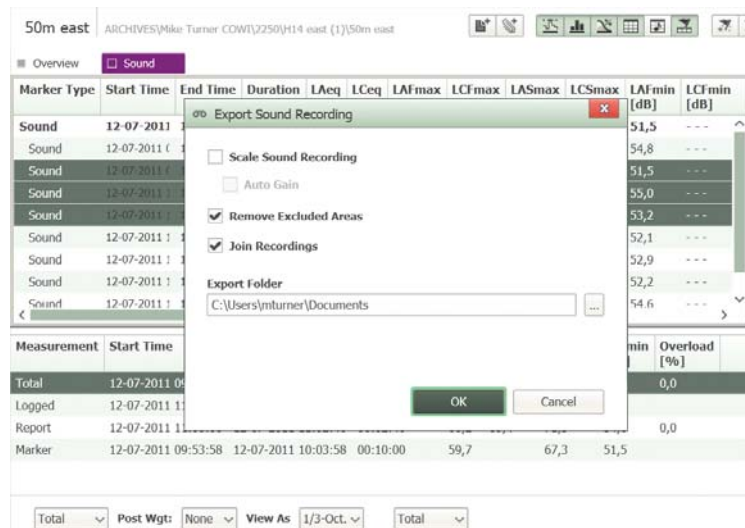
50m east ARCHIVES\Mike Turner COWI\2250\H14 east (1)\50m east

Overview Sound

| Marker Type | Start Time | End Time | Duration | LAeq | LCeq | LAFmax | LCFmax | LASmax | LCSmax | LAFmin [dB] | LCFmin [dB] |
|---|---|---|---|---|---|---|---|---|---|---|---|
| Sound | 12-07-2011 1 | | | | | | | | | 51,5 | - - - |
| Sound | 12-07-2011 ( | | | | | | | | | 54,8 | - - - |
| Sound | 12-07-2011 ( | | | | | | | | | 51,5 | - - - |
| Sound | 12-07-2011 ( | | | | | | | | | 55,0 | - - - |
| Sound | 12-07-2011 1 | | | | | | | | | 53,2 | - - - |
| Sound | 12-07-2011 1 | | | | | | | | | 52,1 | - - - |
| Sound | 12-07-2011 1 | | | | | | | | | 52,9 | - - - |
| Sound | 12-07-2011 1 | | | | | | | | | 52,2 | - - - |
| Sound | 12-07-2011 1 | | | | | | | | | 54,6 | - - - |

| Measurement | Start Time | | | | | | | min | Overload [%] |
|---|---|---|---|---|---|---|---|---|---|
| Total | 12-07-2011 0 | | | | | | | | 0,0 |
| Logged | 12-07-2011 1 | | | | | | | | |
| Report | 12-07-2011 1 | | | | | | | | 0,0 |
| Marker | 12-07-2011 09:53:58 | 12-07-2011 10:03:58 | 00:10:00 | 59,7 | | 67,3 | 51,5 | | |

Export Sound Recording

Scale Sound Recording

Auto Gain

Remove Excluded Areas

Join Recordings

Export Folder

C:\Users\mturner\Documents

...

OK

Cancel

Total Post Wgt: None View As 1/3-Oct. Total